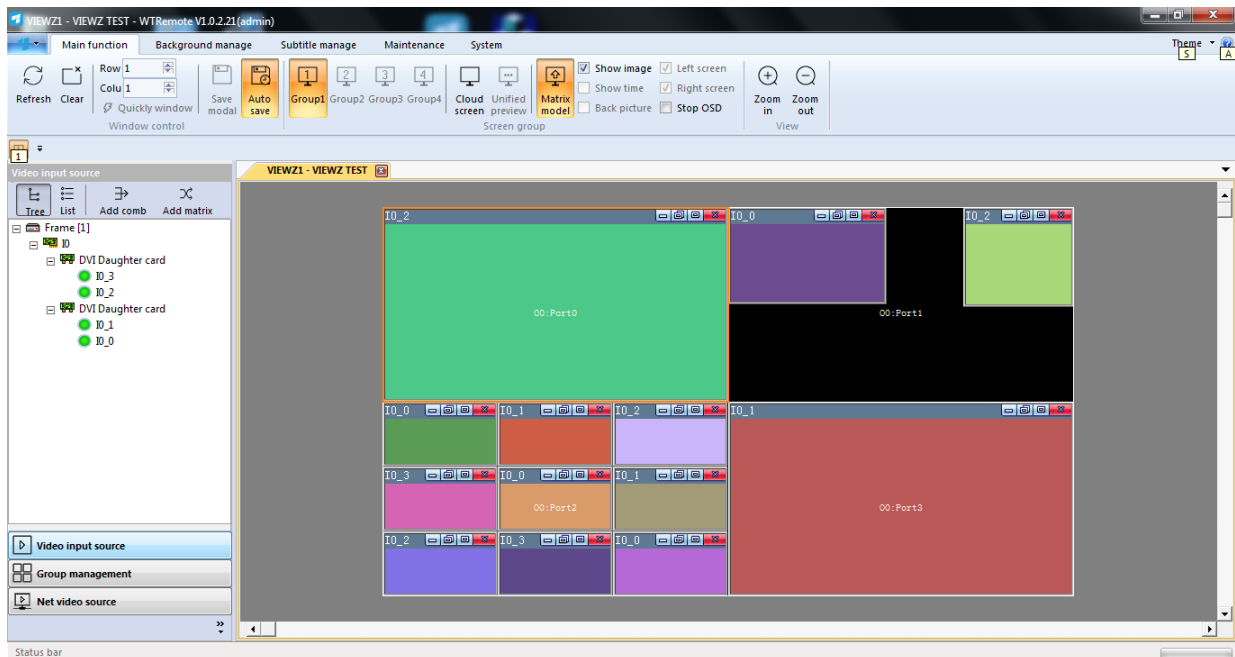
VIEWZ1 - VIEWZ TEST - WTRemote V1.0.2.21(admin)

Main function Background manage Subtitle manage Maintenance System

Theme S A

Refresh Clear Row 1 Colu 1 Quickly window Window control

Save modal Auto save

Group1 Group2 Group3 Group4

Cloud screen Unified preview Matrix model

Show image Show time Back picture Left screen Right screen Stop OSD

Screen group

Zoom in Zoom out View

Video input source

Tree List Add comb Add matrix

Frame [1]
I0
DVI Daughter card
I0_3
I0_2
DVI Daughter card
I0_1
I0_0

Video input source
Group management
Net video source

VIEWZ1 - VIEWZ TEST

I0_2
00:Port0
I0_0
I0_2
00:Port1
I0_0 I0_1 I0_2
I0_3 I0_0 I0_1
00:Port2
I0_2 I0_3 I0_0
I0_1
00:Port3

Status bar